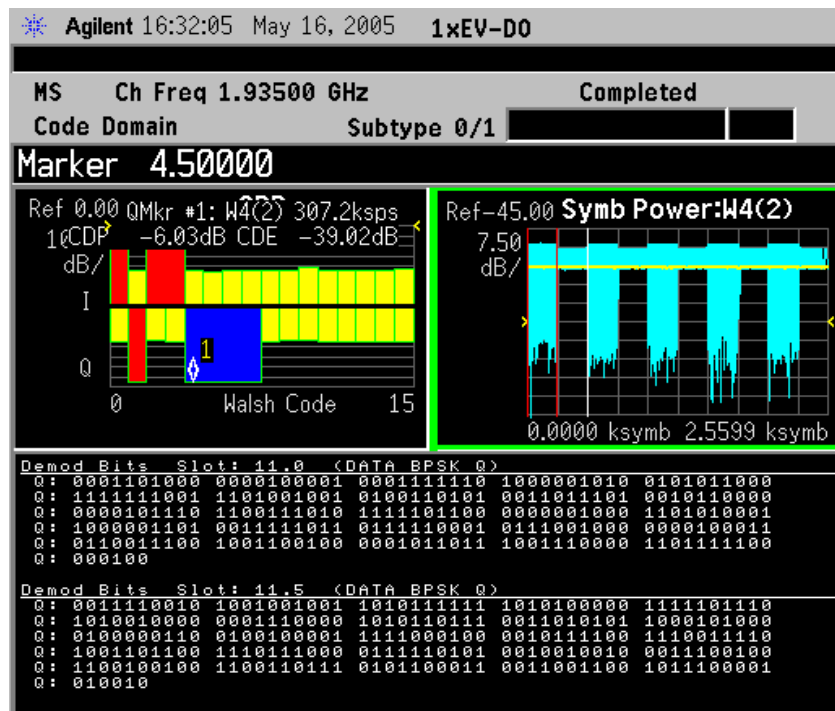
Agilent 16:32:05 May 16, 2005 1xEV-DO

MS Ch Freq 1.93500 GHz Completed
Code Domain Subtype 0/1

Marker 4.50000

Ref 0.00 QMkr #1: W4(2) 307.2ksps
10CDP -6.03dB CDE -39.02dB
dB/
I
Q
0 Walsh Code 15
1

Ref-45.00 Symb Power:W4(2)
7.50
dB/
0.0000 ksymb 2.5599 ksymb

Demod Bits Slot: 11.0 (DATA BPSK Q)
Q: 0001101000 0000100001 0001111110 1000001010 0101011000
Q: 1111111001 1101001001 0100110101 0011011101 0010110000
Q: 0000101110 1100111010 1111101100 0000001000 1101010001
Q: 1000001101 0011111111 0111110001 0111001000 0000100011
Q: 0110011100 1001100100 0001011011 1001110000 1101111100
Q: 000100

Demod Bits Slot: 11.5 (DATA BPSK Q)
Q: 0011110010 1001001001 1010111111 1010100000 1111101110
Q: 1010010000 0001110000 1010110111 0011010101 1000101000
Q: 0100000110 0100100001 1111000100 0010111100 1110011110
Q: 1001101100 1110111000 0111110101 0010010010 0011100100
Q: 1100100100 1100110111 0101100011 0011001100 1011100001
Q: 010010